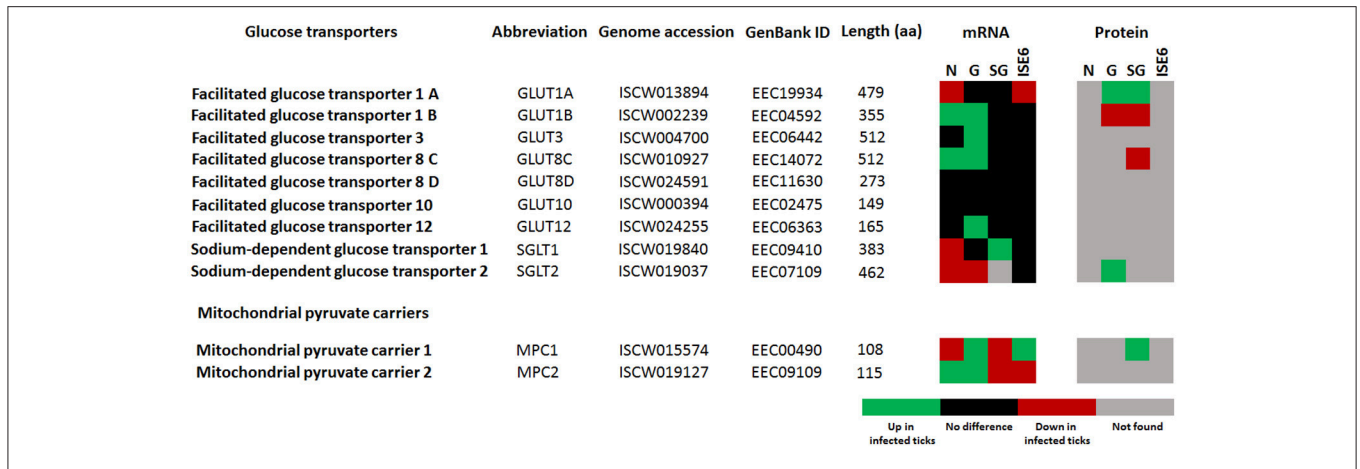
| Glucose transporters | Abbreviation | Genome accession | GenBank ID | Length (aa) |
|---|---|---|---|---|
| Facilitated glucose transporter 1 A | GLUT1A | ISCW013894 | EEC19934 | 479 |
| Facilitated glucose transporter 1 B | GLUT1B | ISCW002239 | EEC04592 | 355 |
| Facilitated glucose transporter 3 | GLUT3 | ISCW004700 | EEC06442 | 512 |
| Facilitated glucose transporter 8 C | GLUT8C | ISCW010927 | EEC14072 | 512 |
| Facilitated glucose transporter 8 D | GLUT8D | ISCW024591 | EEC11630 | 273 |
| Facilitated glucose transporter 10 | GLUT10 | ISCW000394 | EEC02475 | 149 |
| Facilitated glucose transporter 12 | GLUT12 | ISCW024255 | EEC06363 | 165 |
| Sodium-dependent glucose transporter 1 | SGLT1 | ISCW019840 | EEC09410 | 383 |
| Sodium-dependent glucose transporter 2 | SGLT2 | ISCW019037 | EEC07109 | 462 |

mRNA
N G SG ISE6

Protein
N G SG ISE6

Mitochondrial pyruvate carriers

| | | | | |
|---|---|---|---|---|
| Mitochondrial pyruvate carrier 1 | MPC1 | ISCW015574 | EEC00490 | 108 |
| Mitochondrial pyruvate carrier 2 | MPC2 | ISCW019127 | EEC09109 | 115 |

Up in infected ticks
No difference
Down in infected ticks
Not found